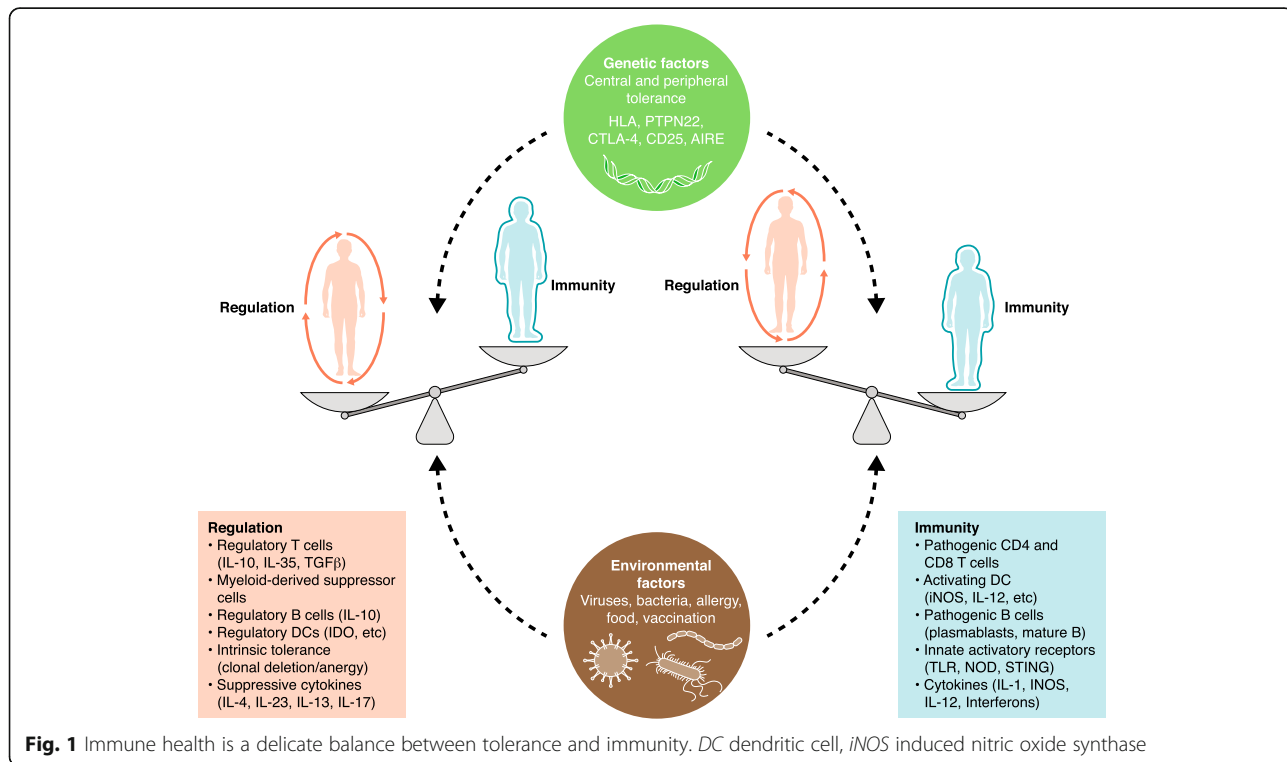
Genetic factors
Central and peripheral tolerance
HLA, PTPN22, CTLA-4, CD25, AIRE

Regulation

Immunity

Regulation

Immunity

Regulation
• Regulatory T cells (IL-10, IL-35, TGF$\beta$)
• Myeloid-derived suppressor cells
• Regulatory B cells (IL-10)
• Regulatory DCs (IDO, etc)
• Intrinsic tolerance (clonal deletion/anergy)
• Suppressive cytokines (IL-4, IL-23, IL-13, IL-17)

Environmental factors
Viruses, bacteria, allergy, food, vaccination

Immunity
• Pathogenic CD4 and CD8 T cells
• Activating DC (iNOS, IL-12, etc)
• Pathogenic B cells (plasmablasts, mature B)
• Innate activatory receptors (TLR, NOD, STING)
• Cytokines (IL-1, INOS, IL-12, Interferons)

Fig. 1 Immune health is a delicate balance between tolerance and immunity. DC dendritic cell, iNOS induced nitric oxide synthase